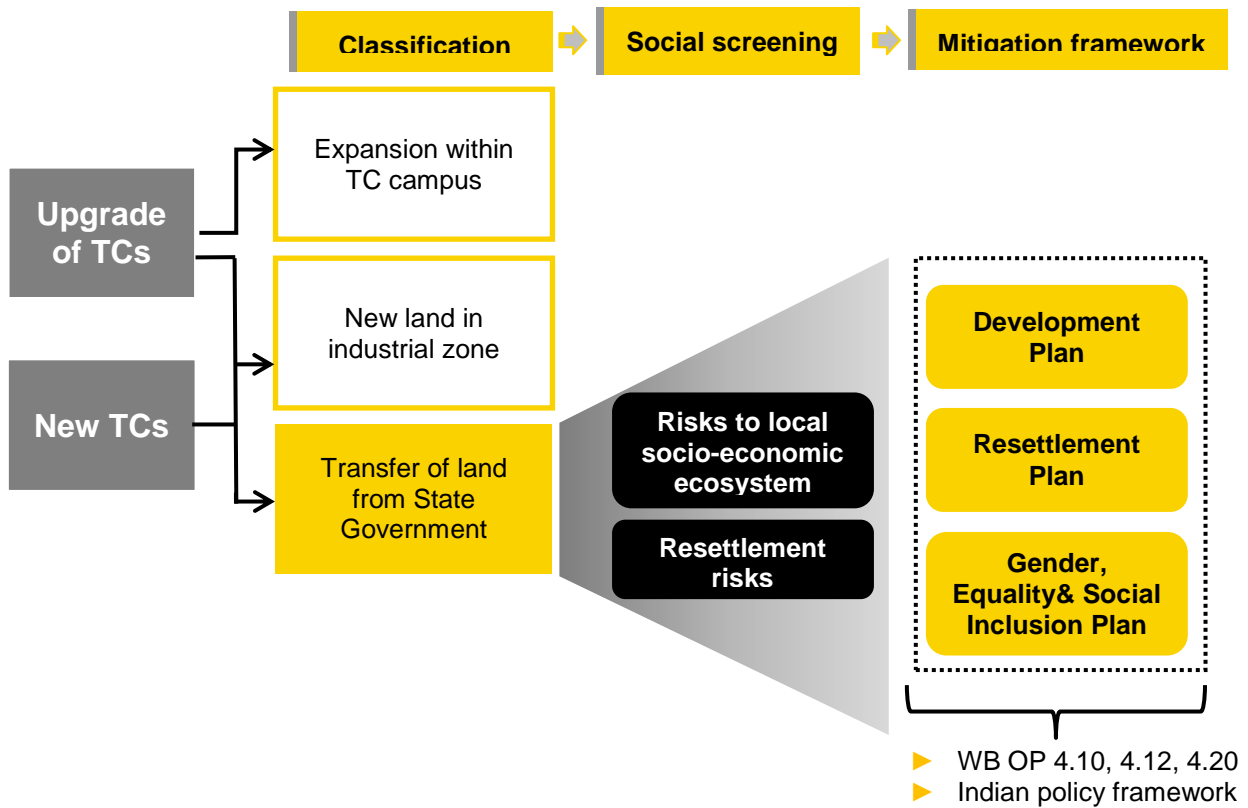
Classification

Social screening

Mitigation framework

Upgrade of TCs

New TCs

Expansion within TC campus

New land in industrial zone

Transfer of land from State Government

Risks to local socio-economic ecosystem

Resettlement risks

Development Plan

Resettlement Plan

Gender, Equality& Social Inclusion Plan

► WB OP 4.10, 4.12, 4.20
► Indian policy framework